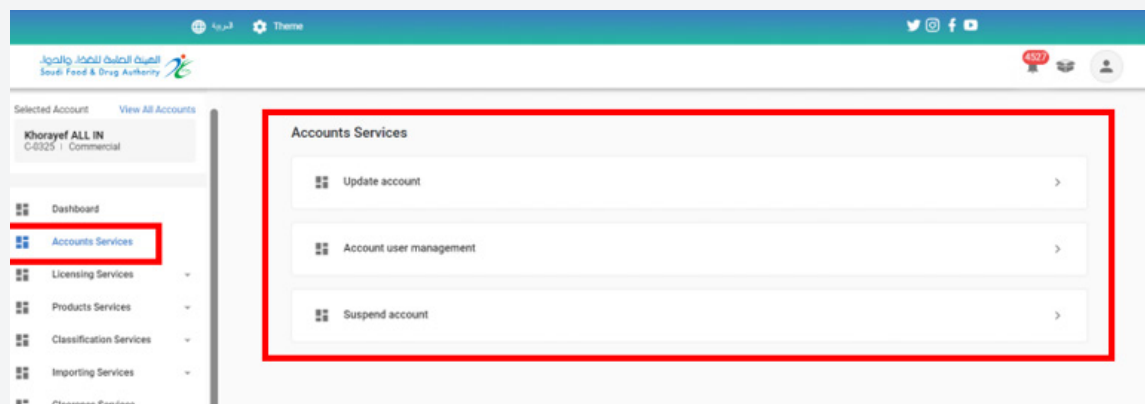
العربية Theme

الهيئة العامة للغذاء والدواء
Saudi Food & Drug Authority

4527

Selected Account View All Accounts

Khorayef ALL IN
C-0325 | Commercial

Dashboard
Accounts Services
Licensing Services
Products Services
Classification Services
Importing Services
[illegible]

Accounts Services

Update account

Account user management

Suspend account